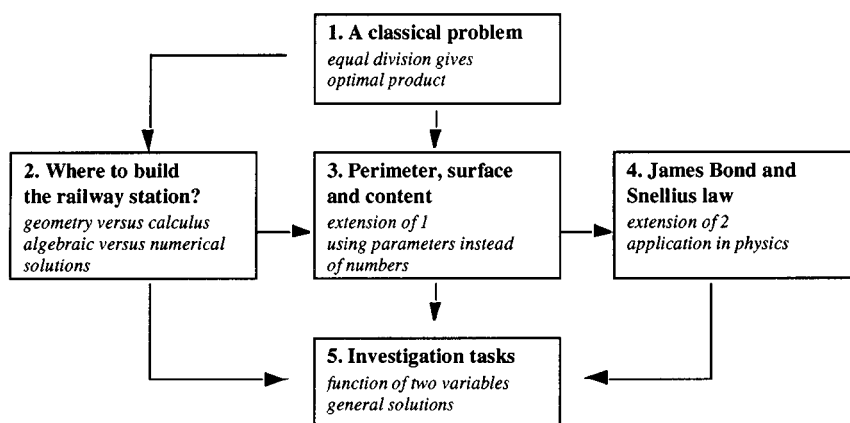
1. A classical problem
equal division gives optimal product

2. Where to build the railway station?
geometry versus calculus
algebraic versus numerical solutions

3. Perimeter, surface and content
extension of 1
using parameters instead of numbers

4. James Bond and Snellius law
extension of 2
application in physics

5. Investigation tasks
function of two variables
general solutions